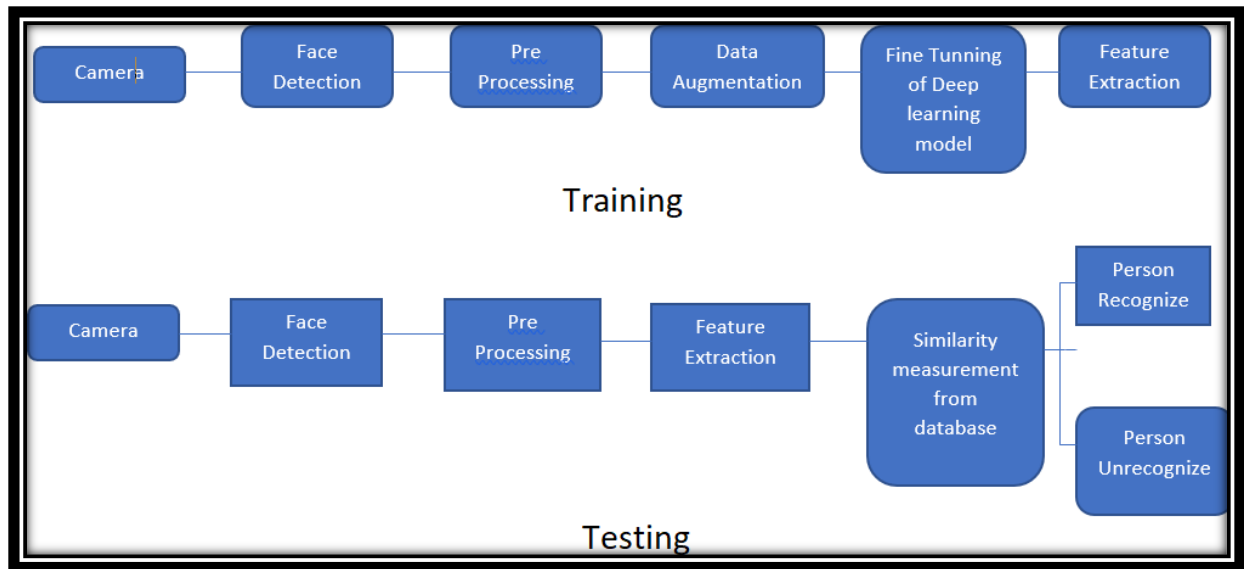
Camera

Face Detection

Pre Processing

Data Augmentation

Fine Tunning of Deep learning model

Feature Extraction

Training

Camera

Face Detection

Pre Processing

Feature Extraction

Similarity measurement from database

Person Recognize

Person Unrecognize

Testing